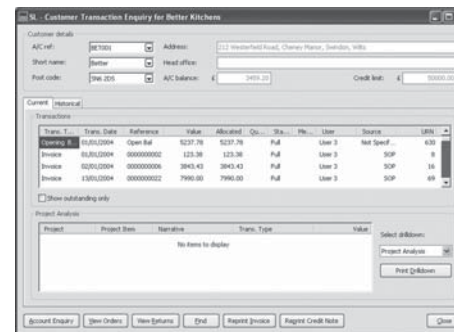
SL - Customer Transaction Enquiry for Better Kitchens

Customer details

A/C ref: BET001
Address: 212 Westerfield Road, Cheney Manor, Swindon, Wilts
Short name: Better
Head office:
Post code: SN6 2DS
A/C balance: £ 3455.20
Credit limit: £ 50000.00

Current | Historical

Transactions

| Trans. T... | Trans. Date | Reference | Value | Allocated | Qu... | Sta... | Me... | User | Source | URN |
|---|---|---|---|---|---|---|---|---|---|---|
| Opening B... | 01/01/2004 | Open Bal | 5237.78 | 5237.78 | | Full | | User 3 | Not Specif... | 630 |
| Invoice | 01/01/2004 | 0000000002 | 123.38 | 123.38 | | Full | | User 3 | SOP | 8 |
| Invoice | 02/01/2004 | 0000000006 | 3843.43 | 3843.43 | | Full | | User 3 | SOP | 16 |
| Invoice | 13/01/2004 | 0000000022 | 7990.00 | 7990.00 | | Full | | User 3 | SOP | 69 |

Show outstanding only

Project Analysis

| Project | Project Item | Narrative | Trans. Type | Value |
|---|---|---|---|---|

No items to display

Select drilldown:
Project Analysis
Print Drilldown

Account Enquiry | View Orders | View Returns | Find | Reprint Invoice | Reprint Credit Note | Close